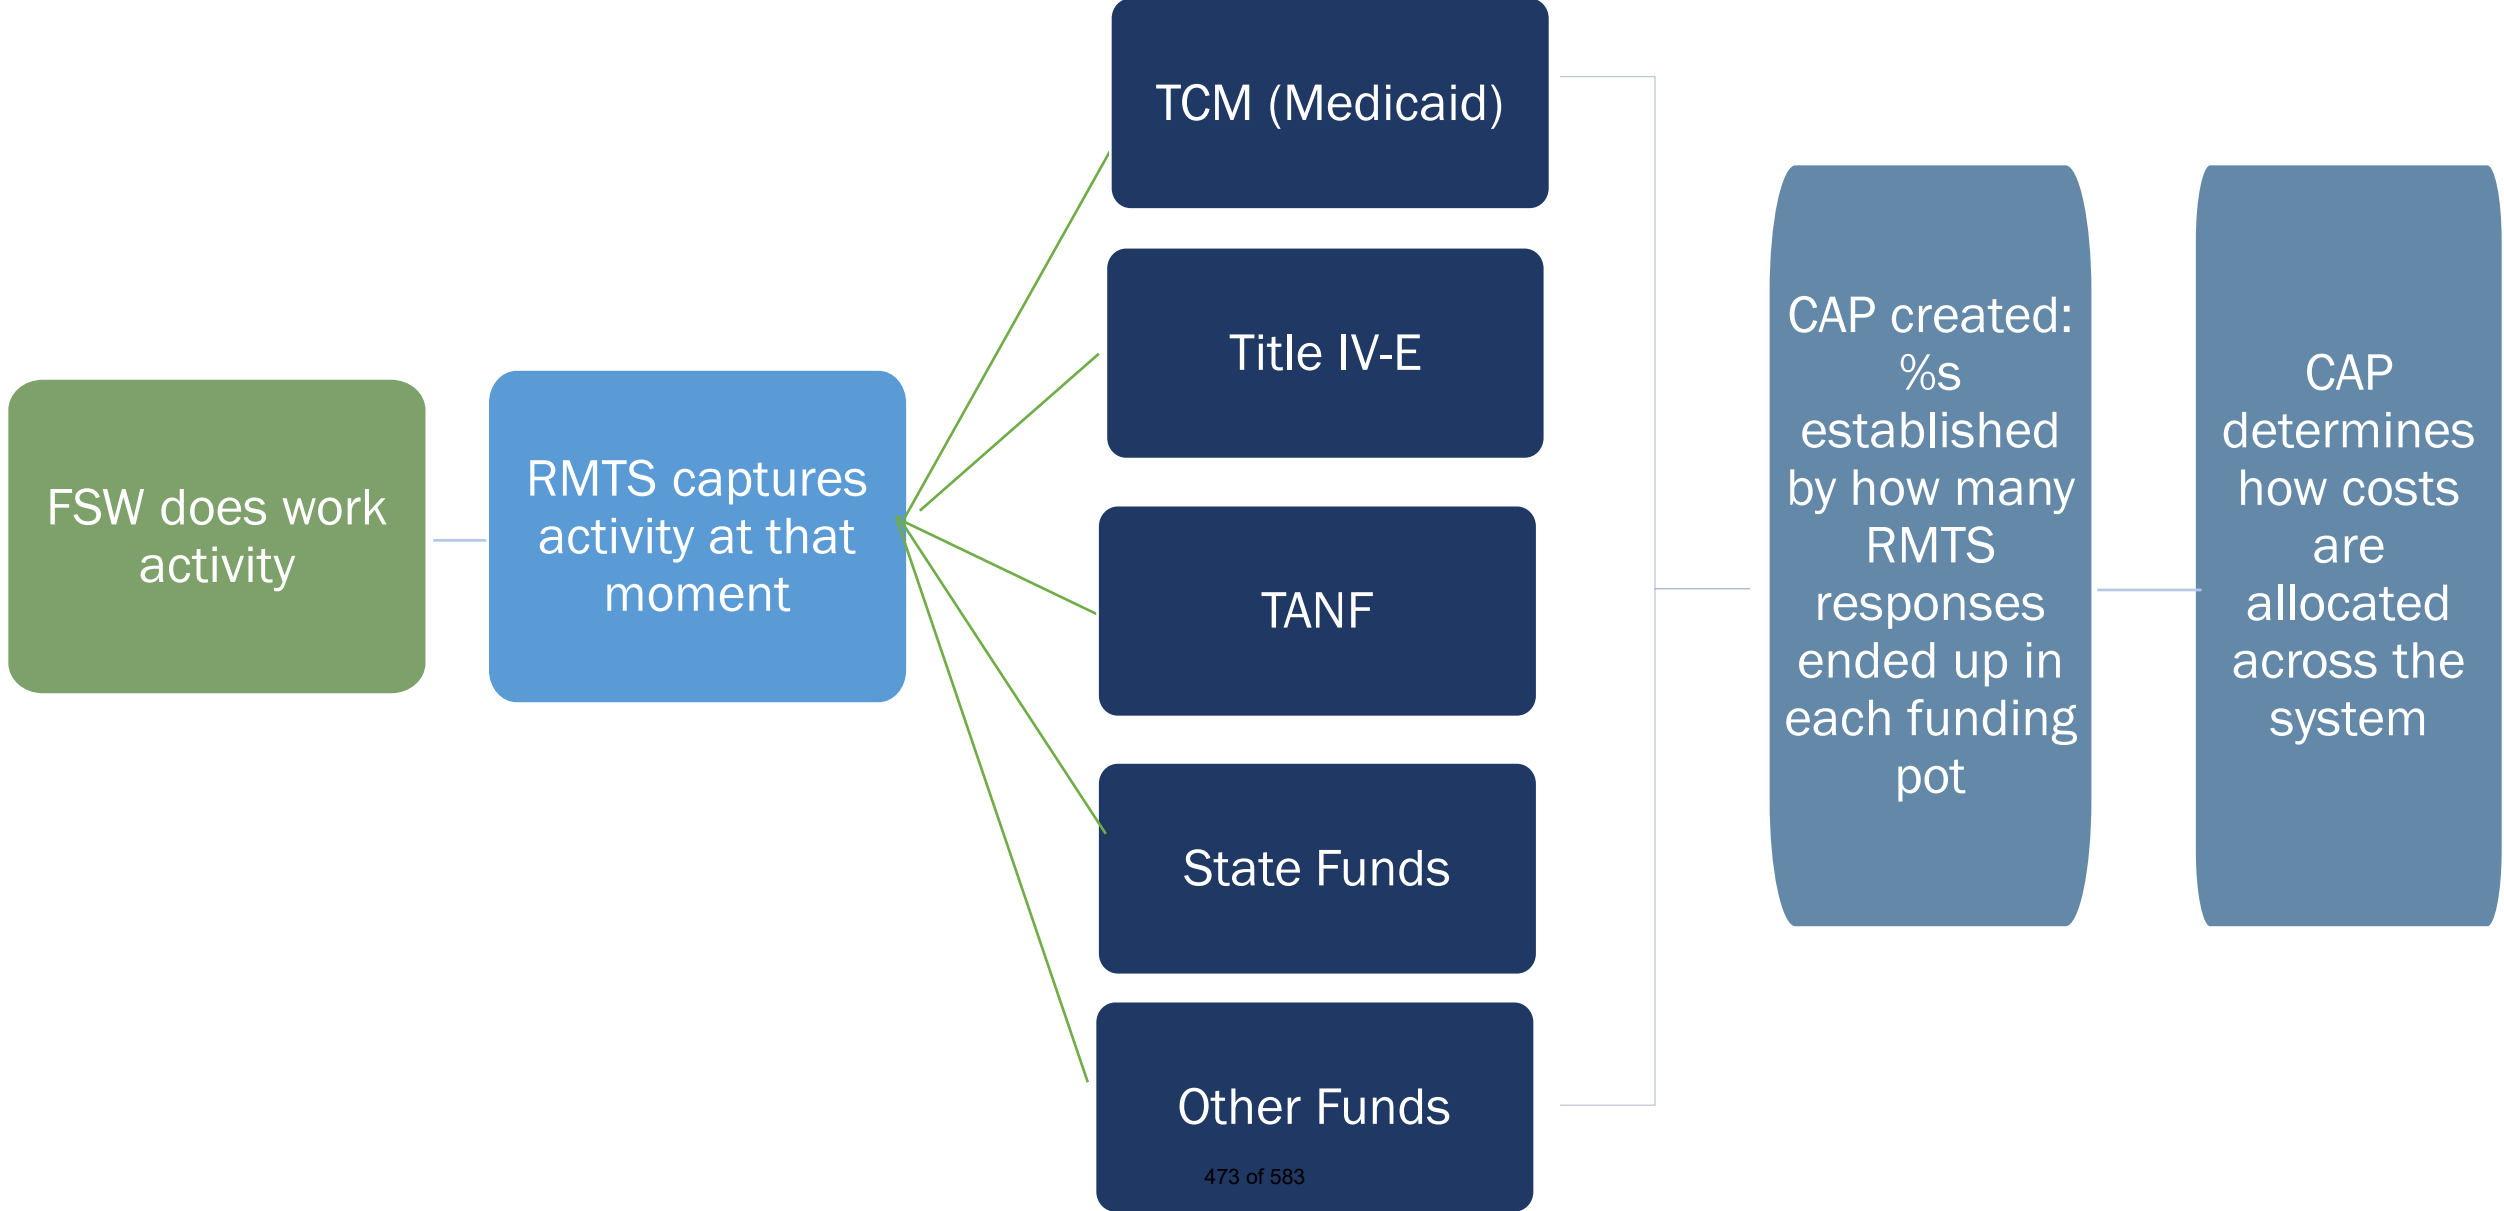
FSW does work activity

RMTS captures activity at that moment

TCM (Medicaid)

Title IV-E

TANF

State Funds

Other Funds

CAP created: %s established by how many RMTS responses ended up in each funding pot

CAP determines how costs are allocated across the system

473 of 583